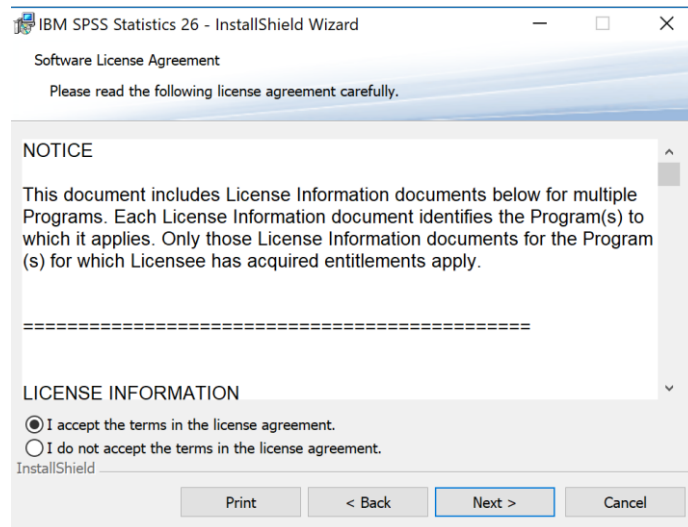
IBM SPSS Statistics 26 - InstallShield Wizard

Software License Agreement

Please read the following license agreement carefully.

NOTICE

This document includes License Information documents below for multiple Programs. Each License Information document identifies the Program(s) to which it applies. Only those License Information documents for the Program (s) for which Licensee has acquired entitlements apply.

================================================

LICENSE INFORMATION

I accept the terms in the license agreement.

I do not accept the terms in the license agreement.

InstallShield

Print

< Back

Next >

Cancel